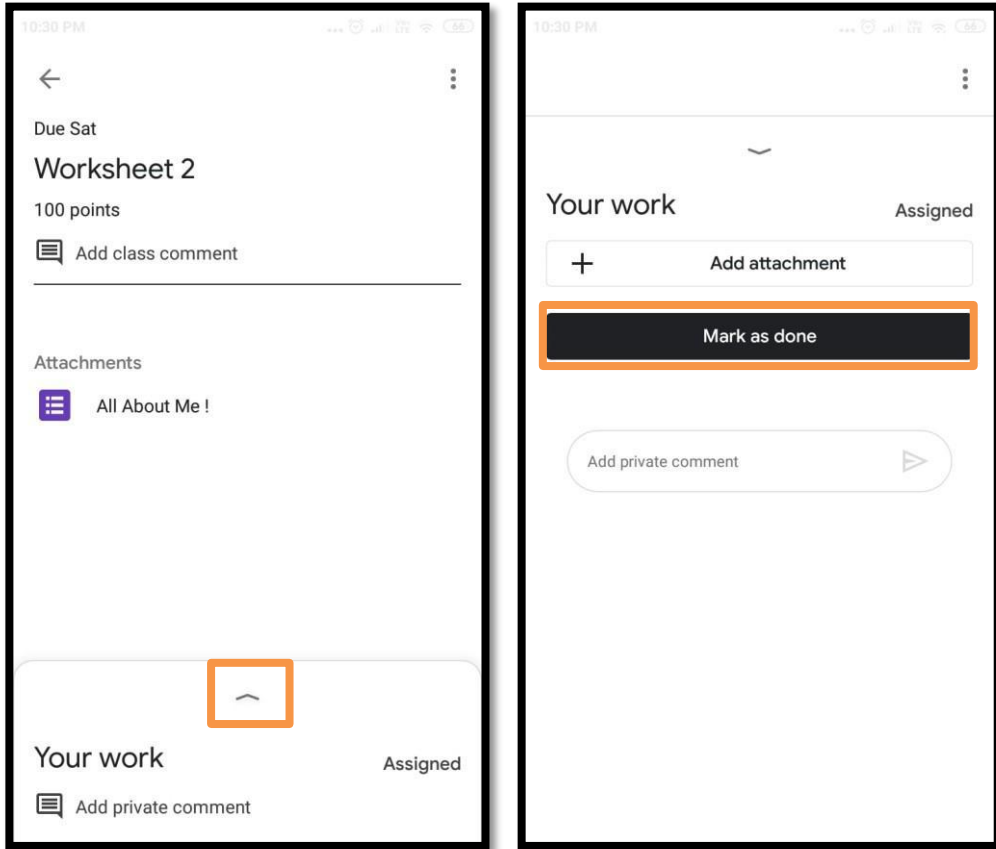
10:30 PM

Due Sat

Worksheet 2

100 points

Add class comment

Attachments

All About Me !

Your work

Assigned

Add private comment

10:30 PM

Your work

Assigned

Add attachment

Mark as done

Add private comment